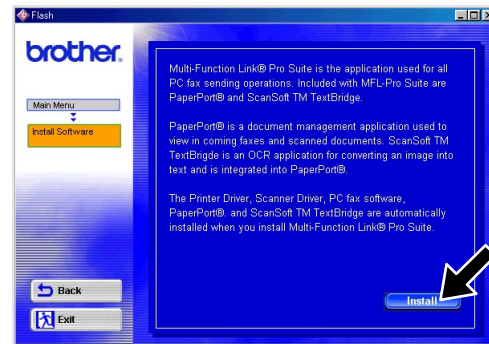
Flash

brother.

Main Menu

Install Software

Multi-Function Link® Pro Suite is the application used for all PC fax sending operations. Included with MFL-Pro Suite are PaperPort® and ScanSoft TM TextBridge.

PaperPort® is a document management application used to view in coming faxes and scanned documents. ScanSoft TM TextBrigde is an OCR application for converting an image into text and is integrated into PaperPort®.

The Printer Driver, Scanner Driver, PC fax software, PaperPort®. and ScanSoft TM TextBridge are automatically installed when you install Multi-Function Link® Pro Suite.

Back

Exit

Install